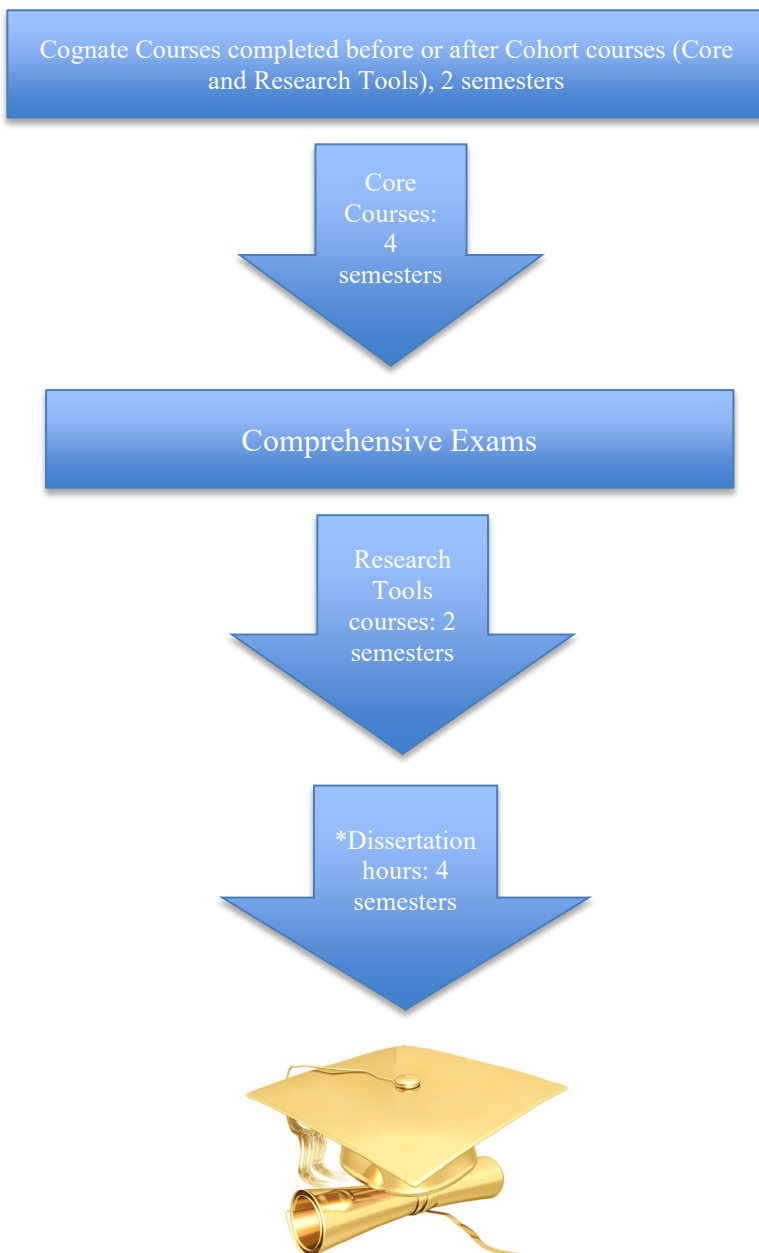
Cognate Courses completed before or after Cohort courses (Core and Research Tools), 2 semesters

Core Courses: 4 semesters

Comprehensive Exams

Research Tools courses: 2 semesters

*Dissertation hours: 4 semesters